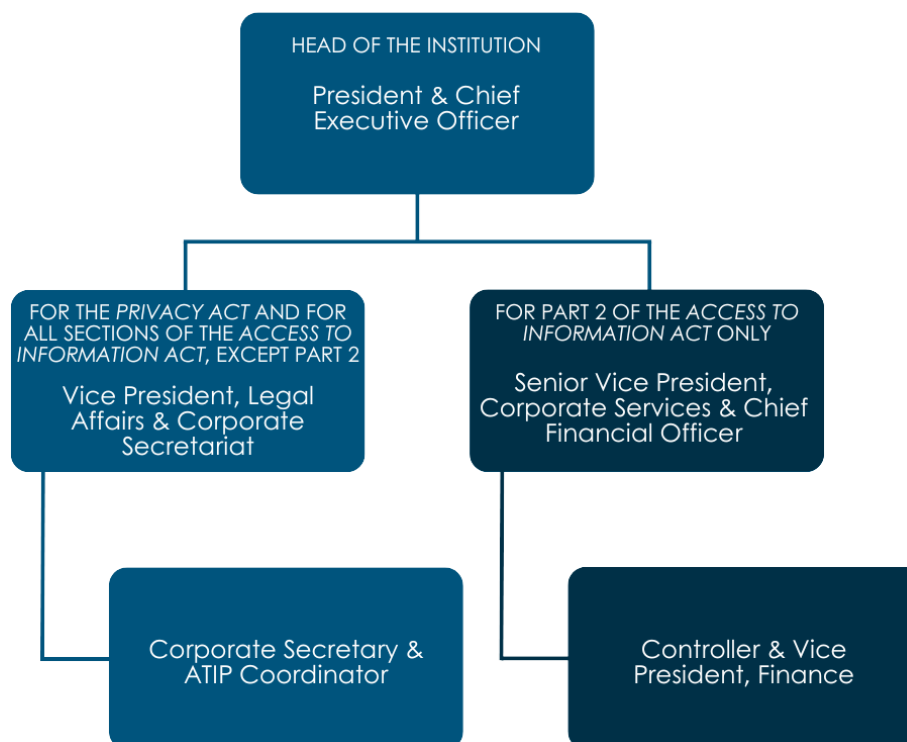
HEAD OF THE INSTITUTION

President & Chief Executive Officer

FOR THE PRIVACY ACT AND FOR ALL SECTIONS OF THE ACCESS TO INFORMATION ACT, EXCEPT PART 2

Vice President, Legal Affairs & Corporate Secretariat

FOR PART 2 OF THE ACCESS TO INFORMATION ACT ONLY

Senior Vice President, Corporate Services & Chief Financial Officer

Corporate Secretary & ATIP Coordinator

Controller & Vice President, Finance